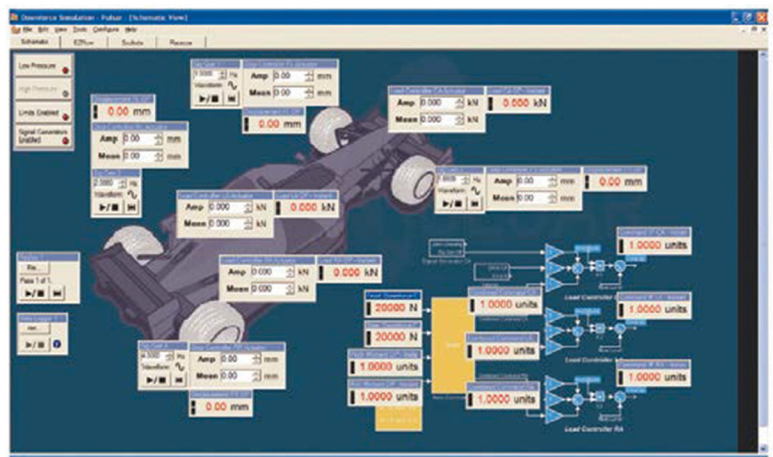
Downforce Simulation - Pulsar - [Schematic View]

File Edit View Tools Configure Help

Schematic

Low Pressure

High Pressure

Limits Enabled

Signal Generators Enabled

0.00 mm

Amp 0.00 mm

Mean 0.00 mm

2.0000 Hz

Waveform

Amp 0.000 kN

Mean 0.000 kN

0.000 kN

0.5000 Hz

Waveform

Amp 0.00 mm

Mean 0.00 mm

0.00 mm

Amp 0.000 kN

Mean 0.000 kN

0.000 kN

3.0000 Hz

Waveform

Amp 0.00 mm

Mean 0.00 mm

0.00 mm

Amp 0.000 kN

Mean 0.000 kN

0.000 kN

Pass 1 of 1

0.5000 Hz

Waveform

Amp 0.00 mm

Mean 0.00 mm

0.00 mm

20000 N

20000 N

1.0000 units

1.0000 units

1.0000 units

1.0000 units

1.0000 units

1.0000 units

1.0000 units

1.0000 units

1.0000 units

Load Controller LF

Load Controller RF

Load Controller RA